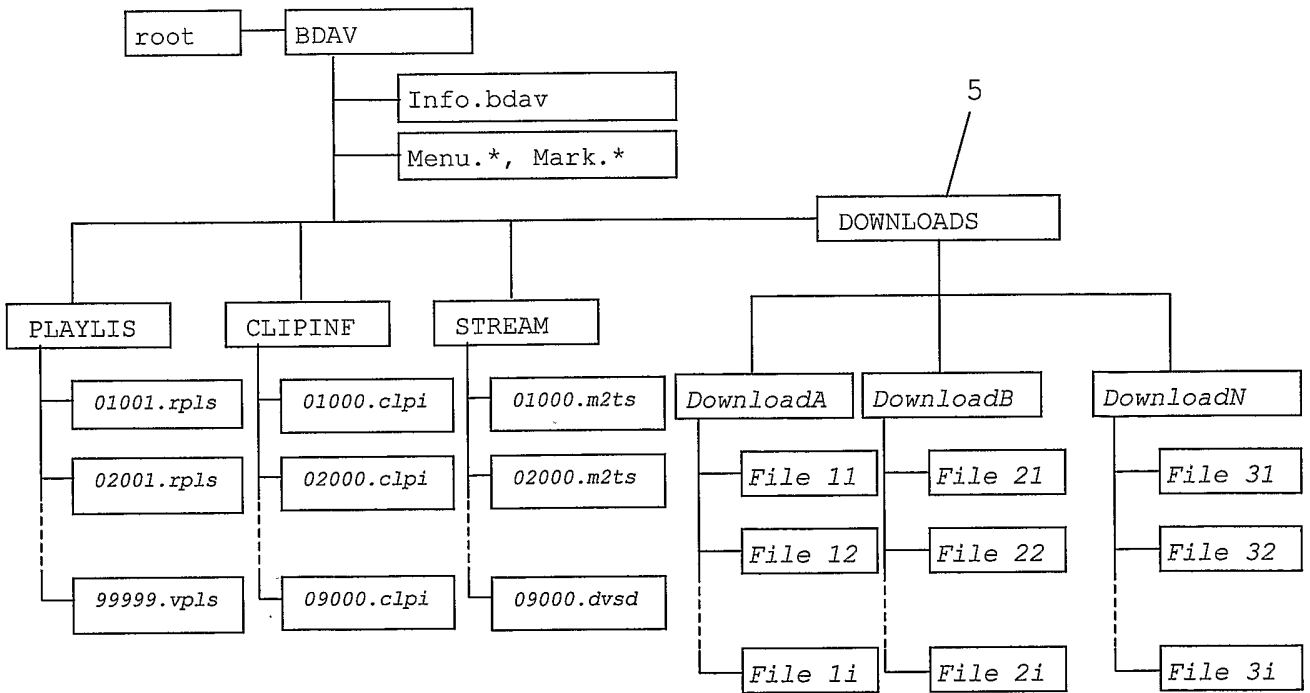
root
BDAV
Info.bdav
Menu.*, Mark.*
5
DOWNLOADS
PLAYLIS
01001.rpls
02001.rpls
99999.vpls
CLIPINF
01000.clpi
02000.clpi
09000.clpi
STREAM
01000.m2ts
02000.m2ts
09000.dvsd
DownloadA
File 11
File 12
File 1i
DownloadB
File 21
File 22
File 2i
DownloadN
File 31
File 32
File 3i